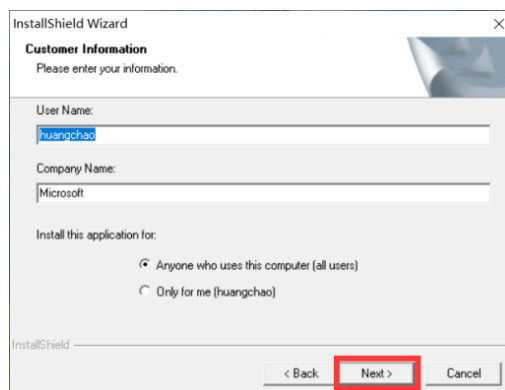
InstallShield Wizard
×
Customer Information
Please enter your information.

User Name:
huangchao

Company Name:
Microsoft

Install this application for:

Anyone who uses this computer (all users)

Only for me (huangchao)

InstallShield

< Back
Next >
Cancel